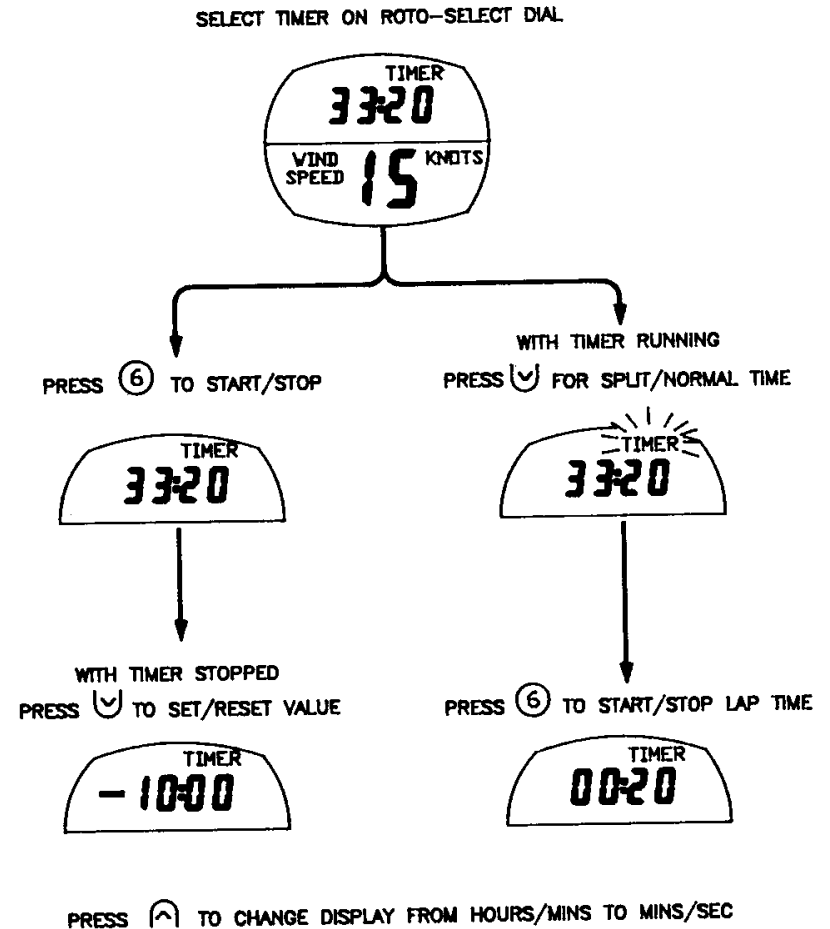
SELECT TIMER ON ROTO-SELECT DIAL

TIMER
33:20
WIND SPEED 15 KNOTS

PRESS ⑥ TO START/STOP

TIMER
33:20

WITH TIMER STOPPED
PRESS ⌄ TO SET/RESET VALUE

TIMER
-10:00

WITH TIMER RUNNING
PRESS ⌄ FOR SPLIT/NORMAL TIME

TIMER
33:20

PRESS ⑥ TO START/STOP LAP TIME

TIMER
00:20

PRESS ⌃ TO CHANGE DISPLAY FROM HOURS/MINS TO MINS/SEC